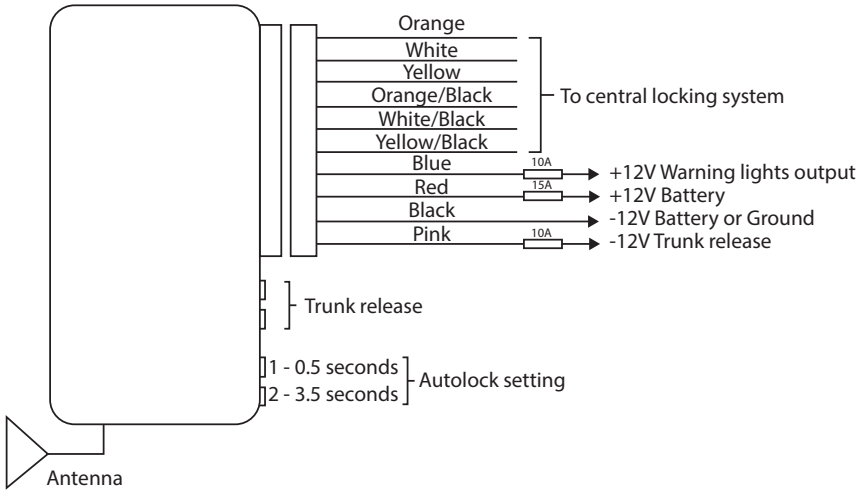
Orange
White
Yellow
Orange/Black
White/Black
Yellow/Black
To central locking system
Blue
10A
+12V Warning lights output
Red
15A
+12V Battery
Black
-12V Battery or Ground
Pink
10A
-12V Trunk release
Trunk release
1 - 0.5 seconds
2 - 3.5 seconds
Autolock setting
Antenna